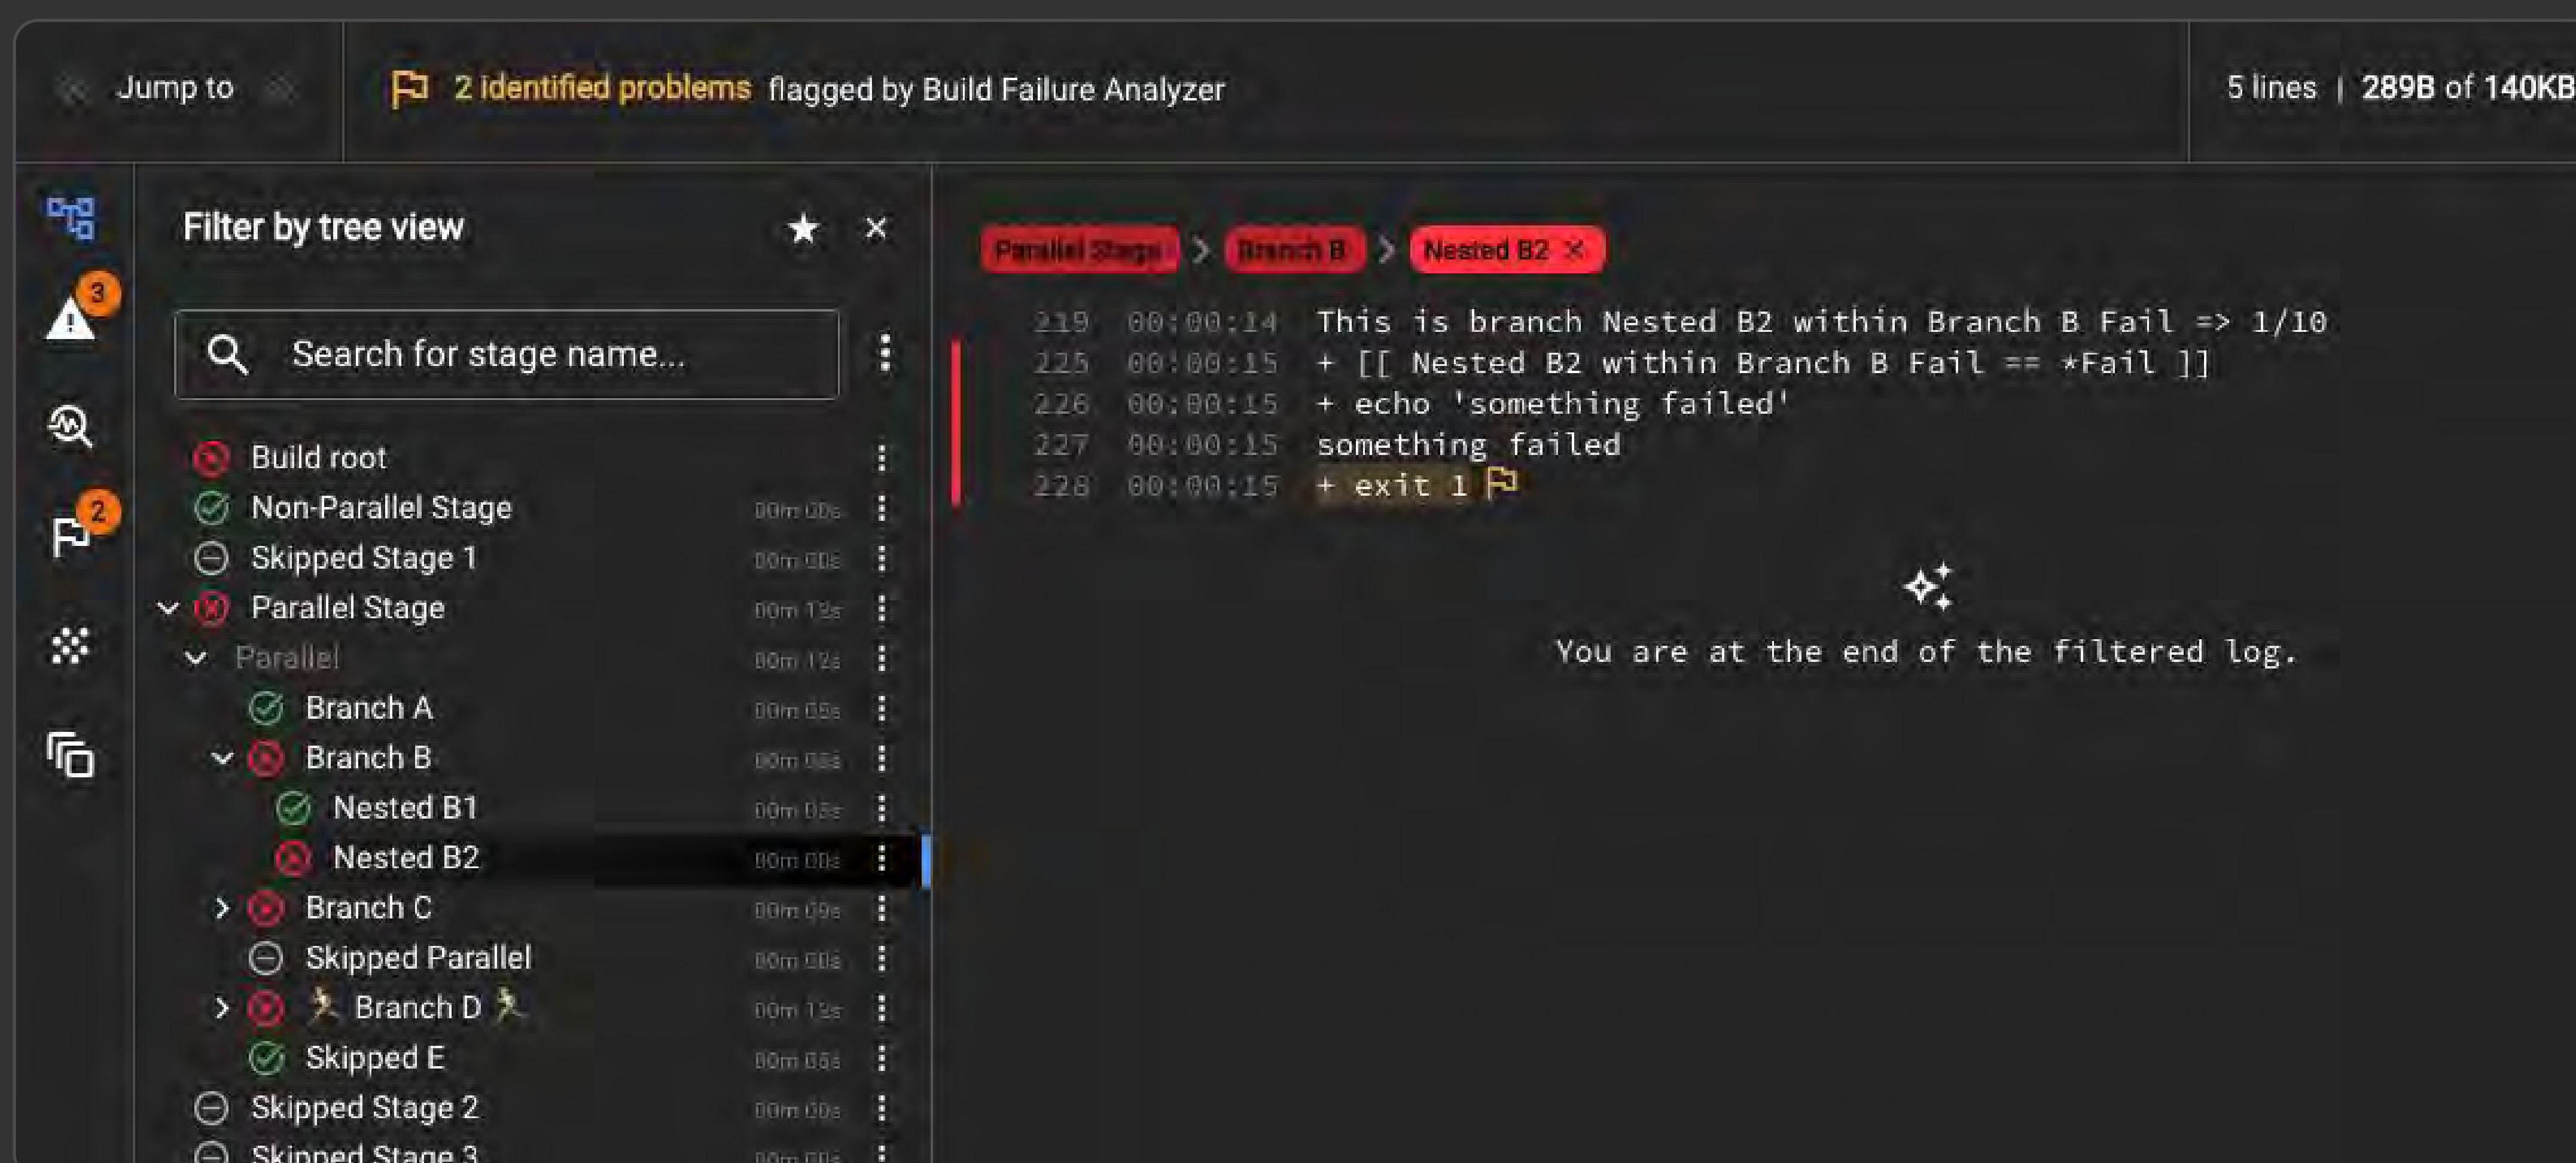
Jump to

2 identified problems flagged by Build Failure Analyzer

5 lines | 289B of 140KB

3

2

Filter by tree view

Search for stage name...

Build root
Non-Parallel Stage 00m 00s
Skipped Stage 1 00m 00s
Parallel Stage 00m 12s
Parallel 00m 12s
Branch A 00m 05s
Branch B 00m 08s
Nested B1 00m 03s
Nested B2 00m 00s
Branch C 00m 09s
Skipped Parallel 00m 00s
Branch D 00m 12s
Skipped E 00m 05s
Skipped Stage 2 00m 00s
Skipped Stage 3 00m 00s

Parallel Stage > Branch B > Nested B2

219 00:00:14 This is branch Nested B2 within Branch B Fail => 1/10
225 00:00:15 + [[ Nested B2 within Branch B Fail == *Fail ]]
226 00:00:15 + echo 'something failed'
227 00:00:15 something failed
228 00:00:15 + exit 1

You are at the end of the filtered log.